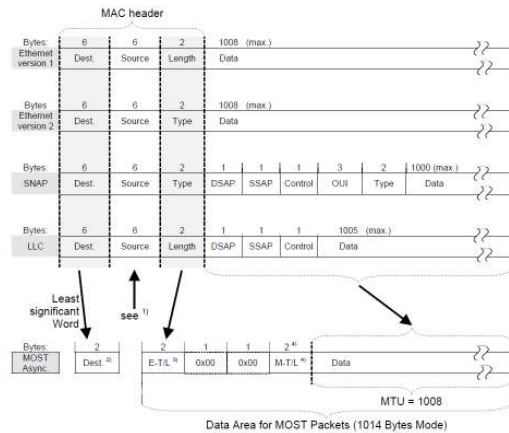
MAC header

Bytes: 6 6 2 1008 (max.)
Ethernet version 1 Dest. Source Length Data

Bytes 6 6 2 1008 (max.)
Ethernet version 2 Dest. Source Type Data

Bytes: 6 6 2 1 1 1 3 2 1000 (max.)
SNAP Dest. Source Type DSAP SSAP Control OUI Type Data

Bytes: 6 6 2 1 1 1 1005 (max.)
LLC Dest. Source Length DSAP SSAP Control Data

Least significant Word

see $^{1)}$

Bytes: 2 2 1 1 $2^{4)}$
MOST Async. Dest. $^{2)}$ E-T/L $^{3)}$ 0x00 0x00 M-T/L $^{4)}$ Data

MTU = 1008

Data Area for MOST Packets (1014 Bytes Mode)